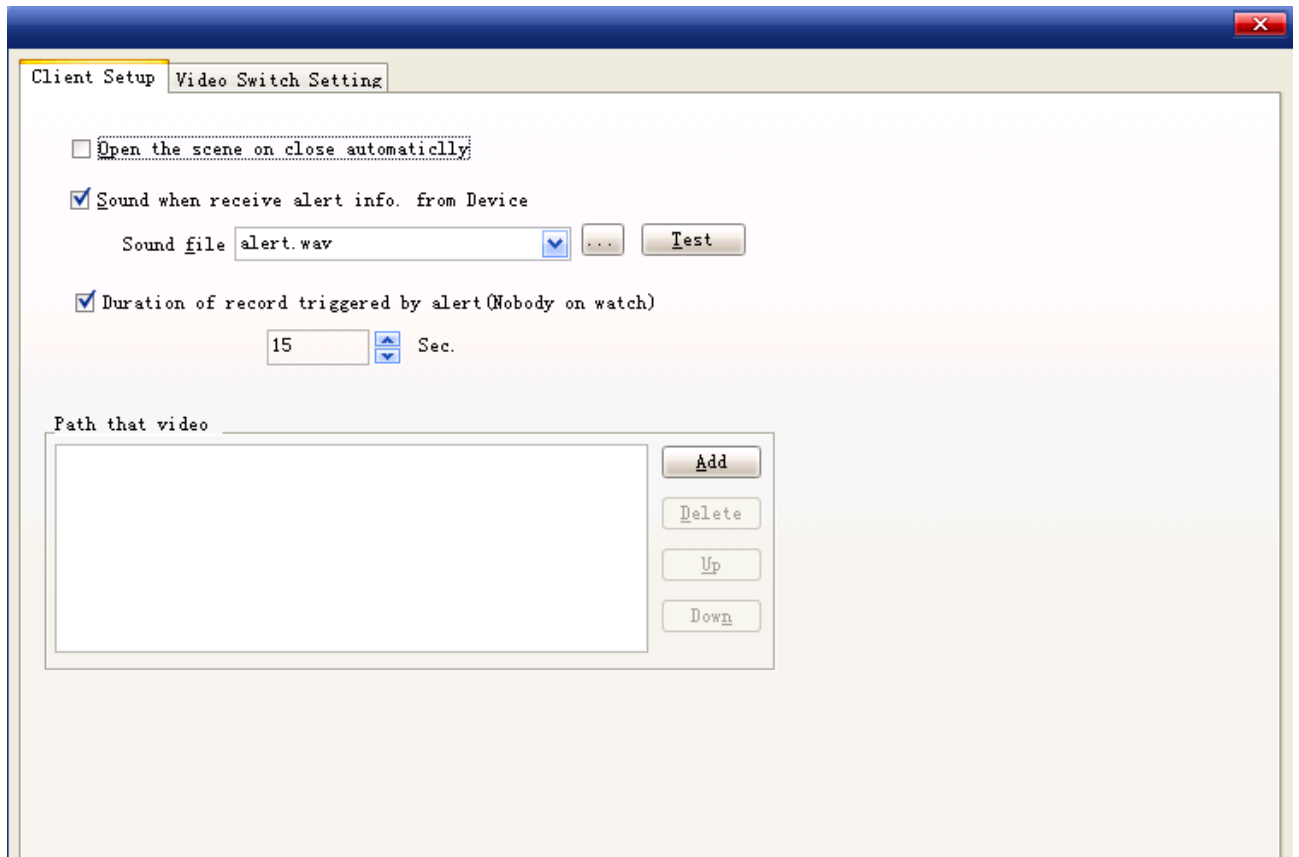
Client Setup
Video Switch Setting

Open the scene on close automaticlly

Sound when receive alert info. from Device

Sound file alert.wav ... Test

Duration of record triggered by alert(Nobody on watch)

15 Sec.

Path that video

Add
Delete
Up
Down